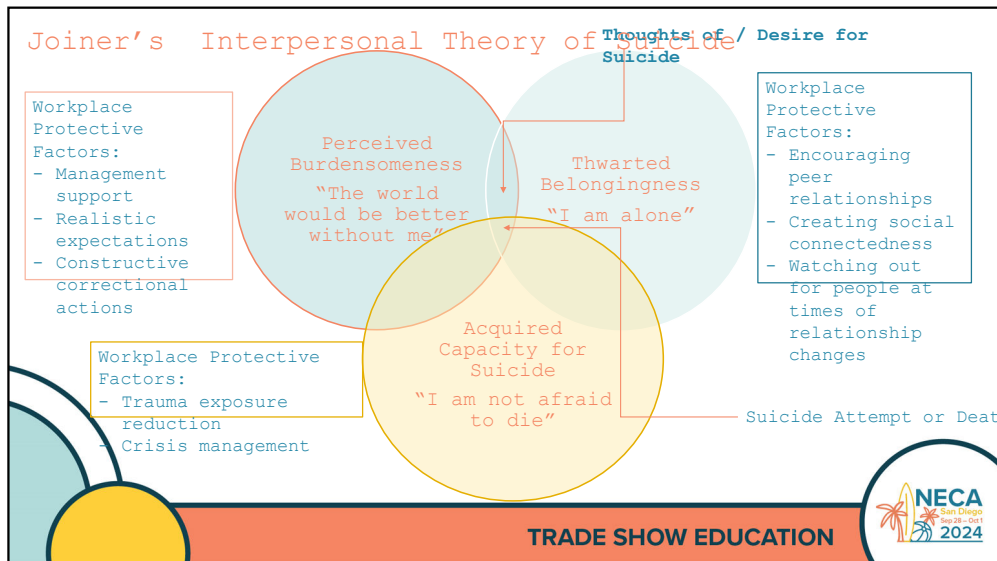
Joiner's Interpersonal Theory of Suicide

Thoughts of / Desire for Suicide

Workplace Protective Factors:
- Management support
- Realistic expectations
- Constructive correctional actions

Perceived Burdensomeness
"The world would be better without me"

Thwarted Belongingness
"I am alone"

Workplace Protective Factors:
- Encouraging peer relationships
- Creating social connectedness
- Watching out for people at times of relationship changes

Acquired Capacity for Suicide
"I am not afraid to die"

Workplace Protective Factors:
- Trauma exposure reduction
- Crisis management

Suicide Attempt or Deat

TRADE SHOW EDUCATION

NECA
San Diego
Sep 28 – Oct 1
2024